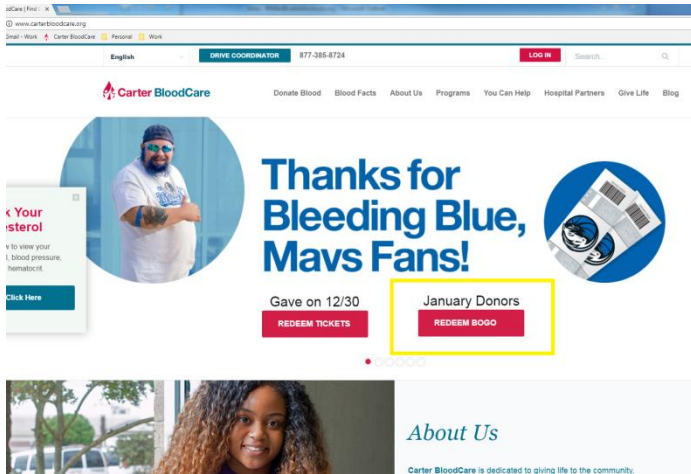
dCare | Find ×

www.carterbloodcare.org

Gmail - Work  Carter BloodCare  Personal  Work

English

DRIVE COORDINATOR

877-385-8724

LOG IN

Search...

Carter BloodCare

Donate Blood  Blood Facts  About Us  Programs  You Can Help  Hospital Partners  Give Life  Blog

k Your
esterol

v to view your
, blood pressure,
hematocrit.

Click Here

Thanks for Bleeding Blue, Mavs Fans!

Gave on 12/30

REDEEM TICKETS

January Donors

REDEEM BOGO

About Us

Carter BloodCare is dedicated to giving life to the community.